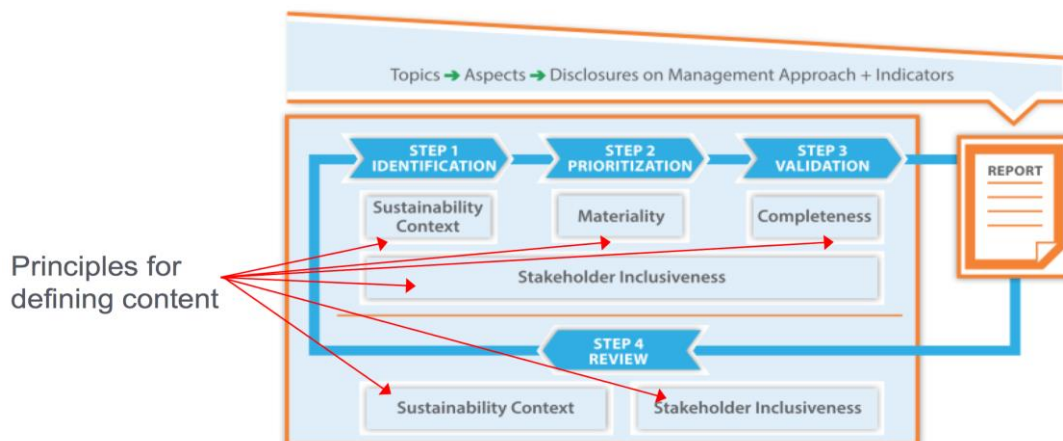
Topics → Aspects → Disclosures on Management Approach + Indicators

STEP 1 IDENTIFICATION

STEP 2 PRIORITIZATION

STEP 3 VALIDATION

REPORT

Sustainability Context

Materiality

Completeness

Principles for defining content

Stakeholder Inclusiveness

STEP 4 REVIEW

Sustainability Context

Stakeholder Inclusiveness